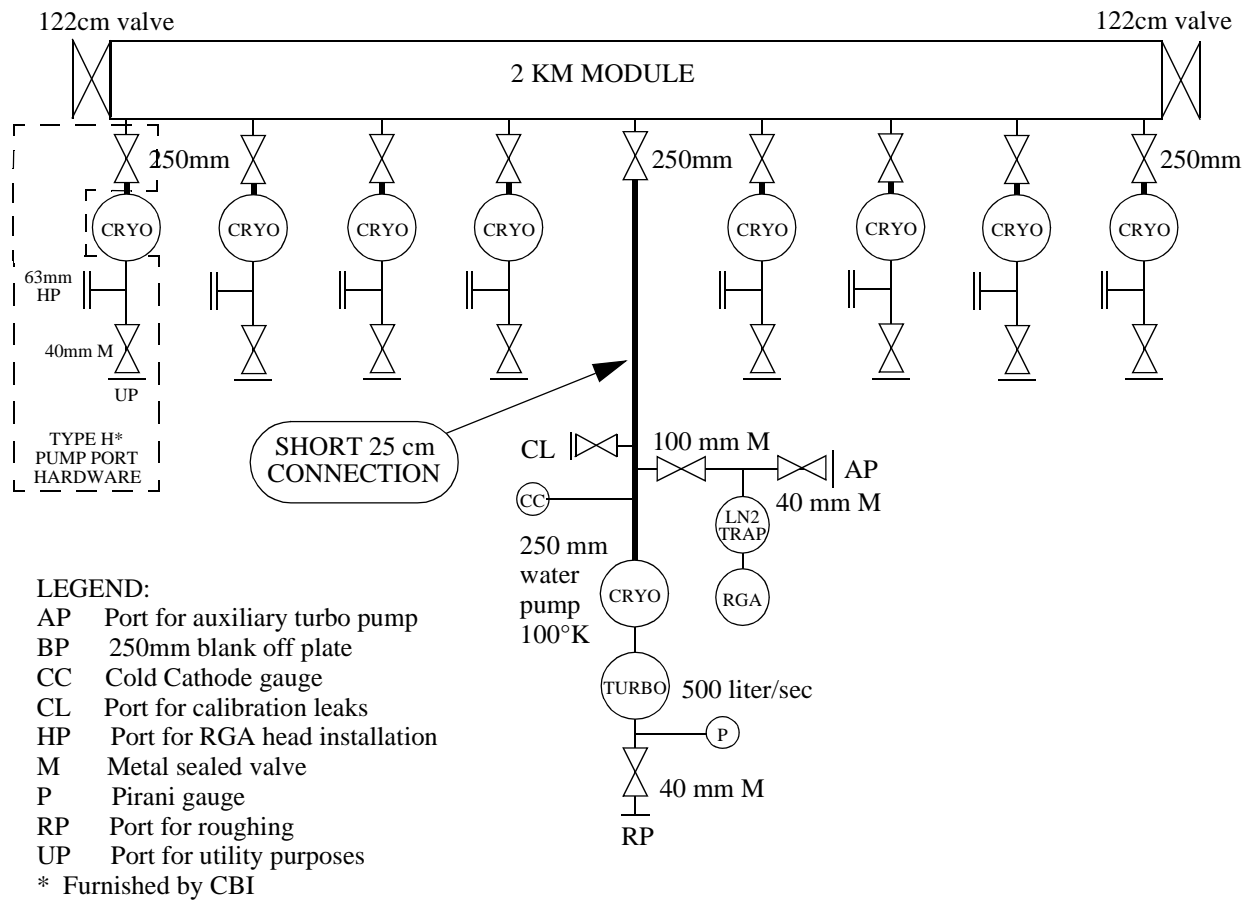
122cm valve

122cm valve

2 KM MODULE

250mm

250mm

250mm

CRYO

CRYO

CRYO

CRYO

CRYO

CRYO

CRYO

CRYO

63mm HP

40mm M

UP

TYPE H* PUMP PORT HARDWARE

SHORT 25 cm CONNECTION

CL

100 mm M

AP

40 mm M

CC

LN2 TRAP

RGA

250 mm water pump 100°K

CRYO

TURBO

500 liter/sec

P

40 mm M

RP

LEGEND:

| | |
|---|---|
| AP | Port for auxiliary turbo pump |
| BP | 250mm blank off plate |
| CC | Cold Cathode gauge |
| CL | Port for calibration leaks |
| HP | Port for RGA head installation |
| M | Metal sealed valve |
| P | Pirani gauge |
| RP | Port for roughing |
| UP | Port for utility purposes |

* Furnished by CBI